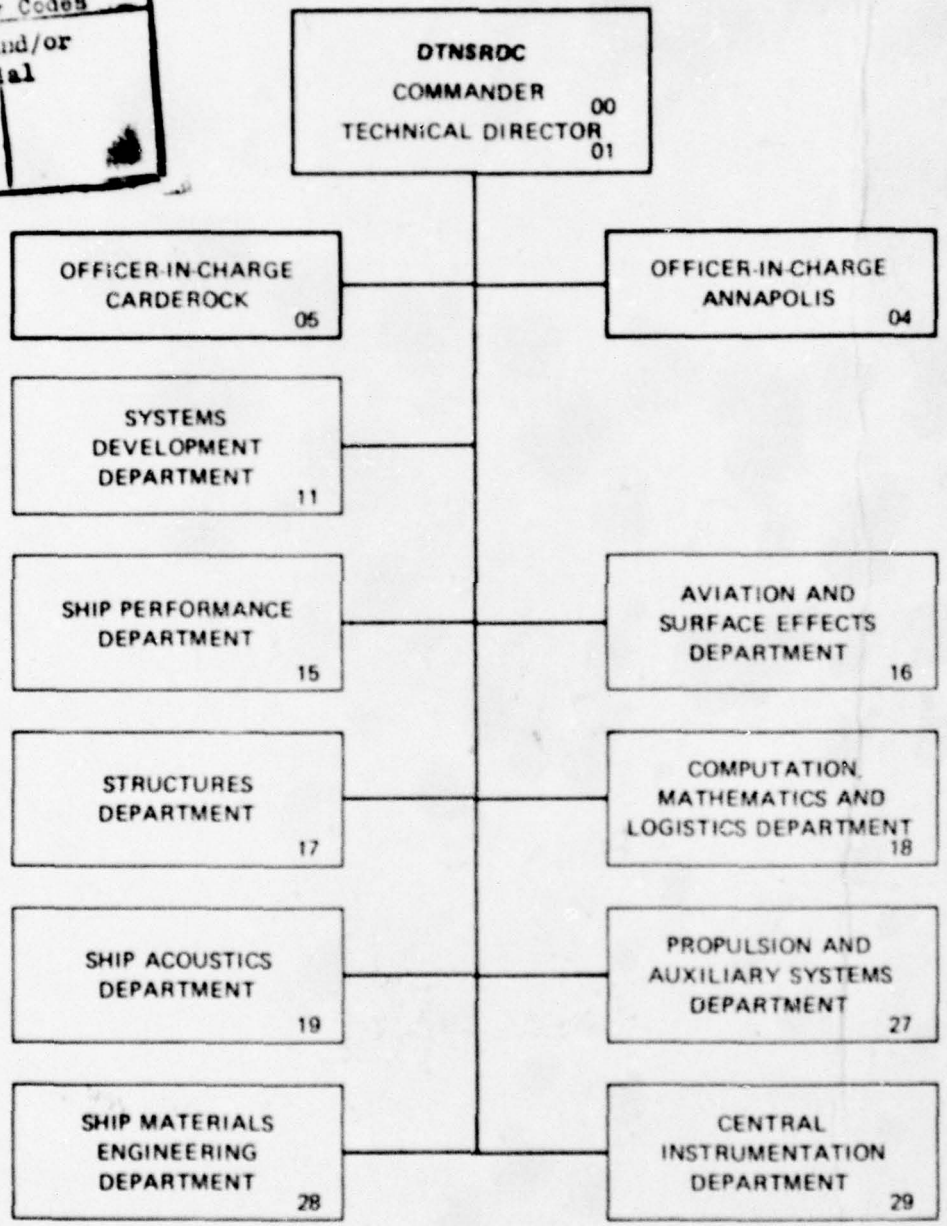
Codes
nd/or
al

DTNSRDC
COMMANDER 00
TECHNICAL DIRECTOR 01

OFFICER-IN-CHARGE CARDEROCK 05

OFFICER-IN-CHARGE ANNAPOLIS 04

SYSTEMS DEVELOPMENT DEPARTMENT 11

SHIP PERFORMANCE DEPARTMENT 15

AVIATION AND SURFACE EFFECTS DEPARTMENT 16

STRUCTURES DEPARTMENT 17

COMPUTATION, MATHEMATICS AND LOGISTICS DEPARTMENT 18

SHIP ACOUSTICS DEPARTMENT 19

PROPULSION AND AUXILIARY SYSTEMS DEPARTMENT 27

SHIP MATERIALS ENGINEERING DEPARTMENT 28

CENTRAL INSTRUMENTATION DEPARTMENT 29